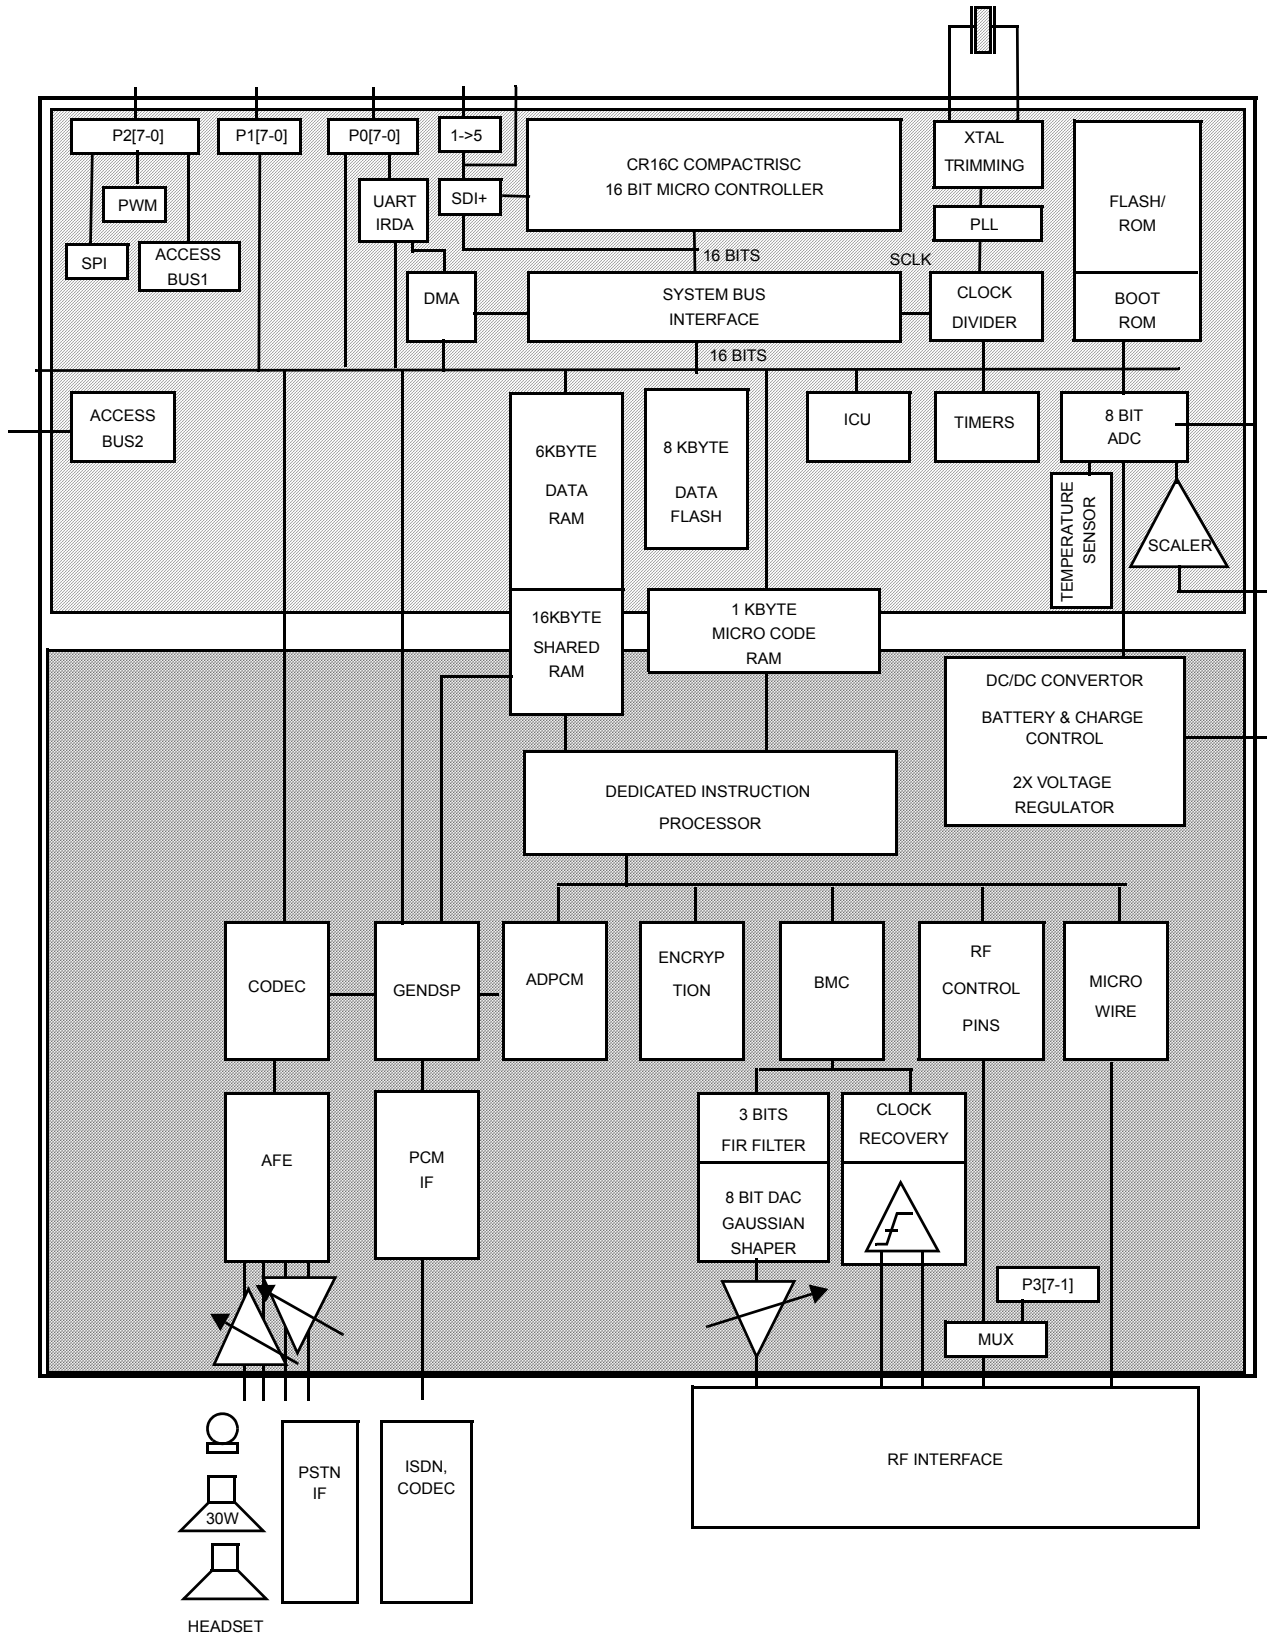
P2[7-0]
P1[7-0]
P0[7-0]
1->5
CR16C COMPACTRISC
16 BIT MICRO CONTROLLER
XTAL
TRIMMING
FLASH/
ROM
PWM
SDI+
UART
IRDA
PLL
SPI
ACCESS
BUS1
16 BITS
SCLK
DMA
SYSTEM BUS
INTERFACE
CLOCK
DIVIDER
BOOT
ROM
16 BITS
ACCESS
BUS2
6KBYTE
DATA
RAM
8 KBYTE
DATA
FLASH
ICU
TIMERS
8 BIT
ADC
TEMPERATURE
SENSOR
SCALER
16KBYTE
SHARED
RAM
1 KBYTE
MICRO CODE
RAM
DC/DC CONVERTOR
BATTERY & CHARGE
CONTROL
2X VOLTAGE
REGULATOR
DEDICATED INSTRUCTION
PROCESSOR
CODEC
GENDSP
ADPCM
ENCRYP
TION
BMC
RF
CONTROL
PINS
MICRO
WIRE
AFE
PCM
IF
3 BITS
FIR FILTER
8 BIT DAC
GAUSSIAN
SHAPER
CLOCK
RECOVERY
P3[7-1]
MUX
PSTN
IF
ISDN,
CODEC
RF INTERFACE
30W
HEADSET